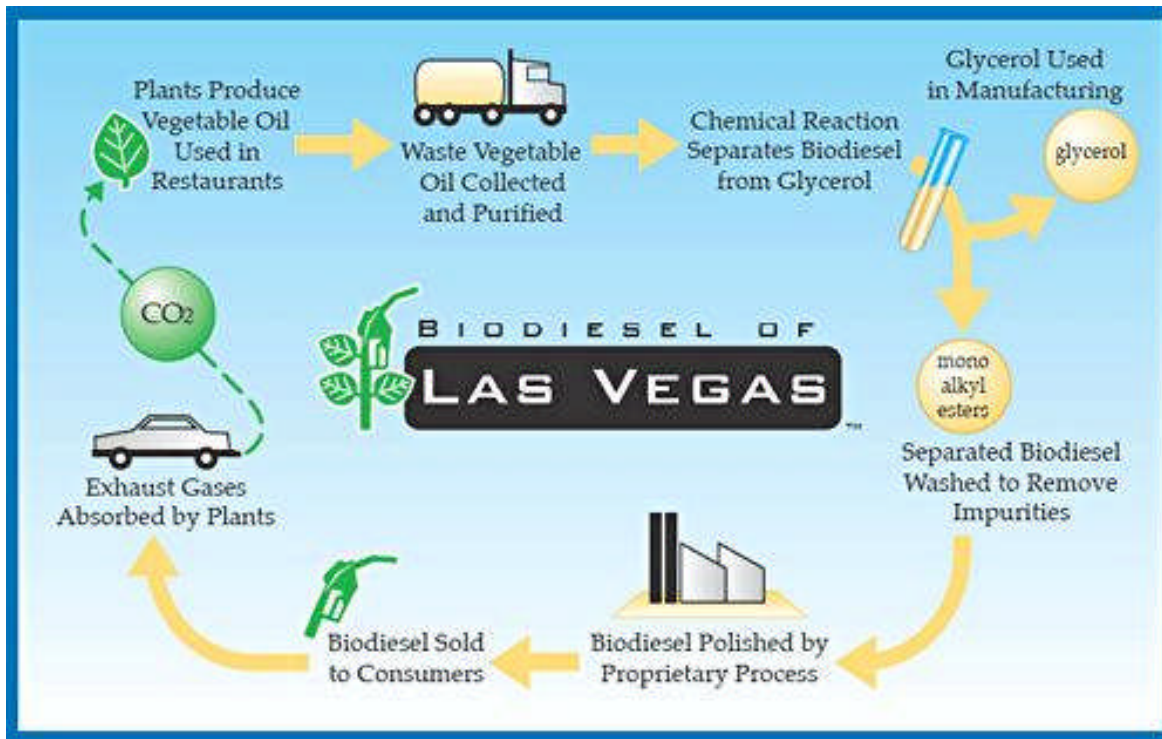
Plants Produce Vegetable Oil Used in Restaurants

Waste Vegetable Oil Collected and Purified

Chemical Reaction Separates Biodiesel from Glycerol

Glycerol Used in Manufacturing

glycerol

$CO_2$

BIODIESEL OF

LAS VEGAS

TM

mono alkyl esters

Separated Biodiesel Washed to Remove Impurities

Exhaust Gases Absorbed by Plants

Biodiesel Polished by Proprietary Process

Biodiesel Sold to Consumers